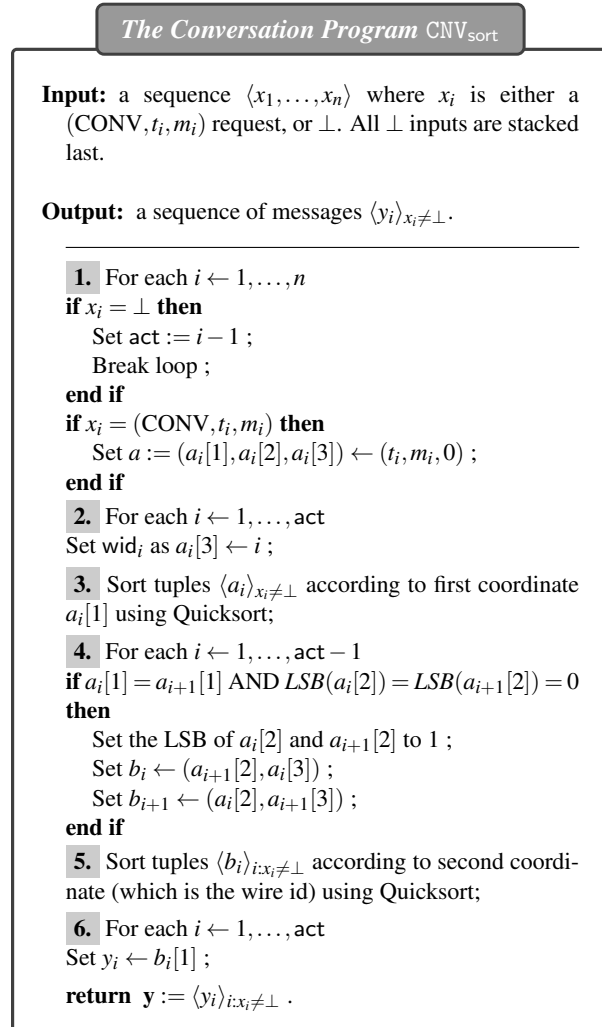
*The Conversation Program* $\mathtt{CNV}_{\mathsf{sort}}$

**Input:** a sequence $\langle x_1, \ldots, x_n \rangle$ where $x_i$ is either a $(\mathrm{CONV}, t_i, m_i)$ request, or $\perp$. All $\perp$ inputs are stacked last.

**Output:** a sequence of messages $\langle y_i \rangle_{x_i \neq \perp}$.

**1.** For each $i \leftarrow 1, \ldots, n$
**if** $x_i = \perp$ **then**
Set $\mathsf{act} := i - 1$ ;
Break loop ;
**end if**
**if** $x_i = (\mathrm{CONV}, t_i, m_i)$ **then**
Set $a := (a_i[1], a_i[2], a_i[3]) \leftarrow (t_i, m_i, 0)$ ;
**end if**

**2.** For each $i \leftarrow 1, \ldots, \mathsf{act}$
Set $\mathsf{wid}_i$ as $a_i[3] \leftarrow i$ ;

**3.** Sort tuples $\langle a_i \rangle_{x_i \neq \perp}$ according to first coordinate $a_i[1]$ using Quicksort;

**4.** For each $i \leftarrow 1, \ldots, \mathsf{act} - 1$
**if** $a_i[1] = a_{i+1}[1]$ AND $LSB(a_i[2]) = LSB(a_{i+1}[2]) = 0$ **then**
Set the LSB of $a_i[2]$ and $a_{i+1}[2]$ to 1 ;
Set $b_i \leftarrow (a_{i+1}[2], a_i[3])$ ;
Set $b_{i+1} \leftarrow (a_i[2], a_{i+1}[3])$ ;
**end if**

**5.** Sort tuples $\langle b_i \rangle_{i:x_i \neq \perp}$ according to second coordinate (which is the wire id) using Quicksort;

**6.** For each $i \leftarrow 1, \ldots, \mathsf{act}$
Set $y_i \leftarrow b_i[1]$ ;
**return** $\mathbf{y} := \langle y_i \rangle_{i:x_i \neq \perp}$ .